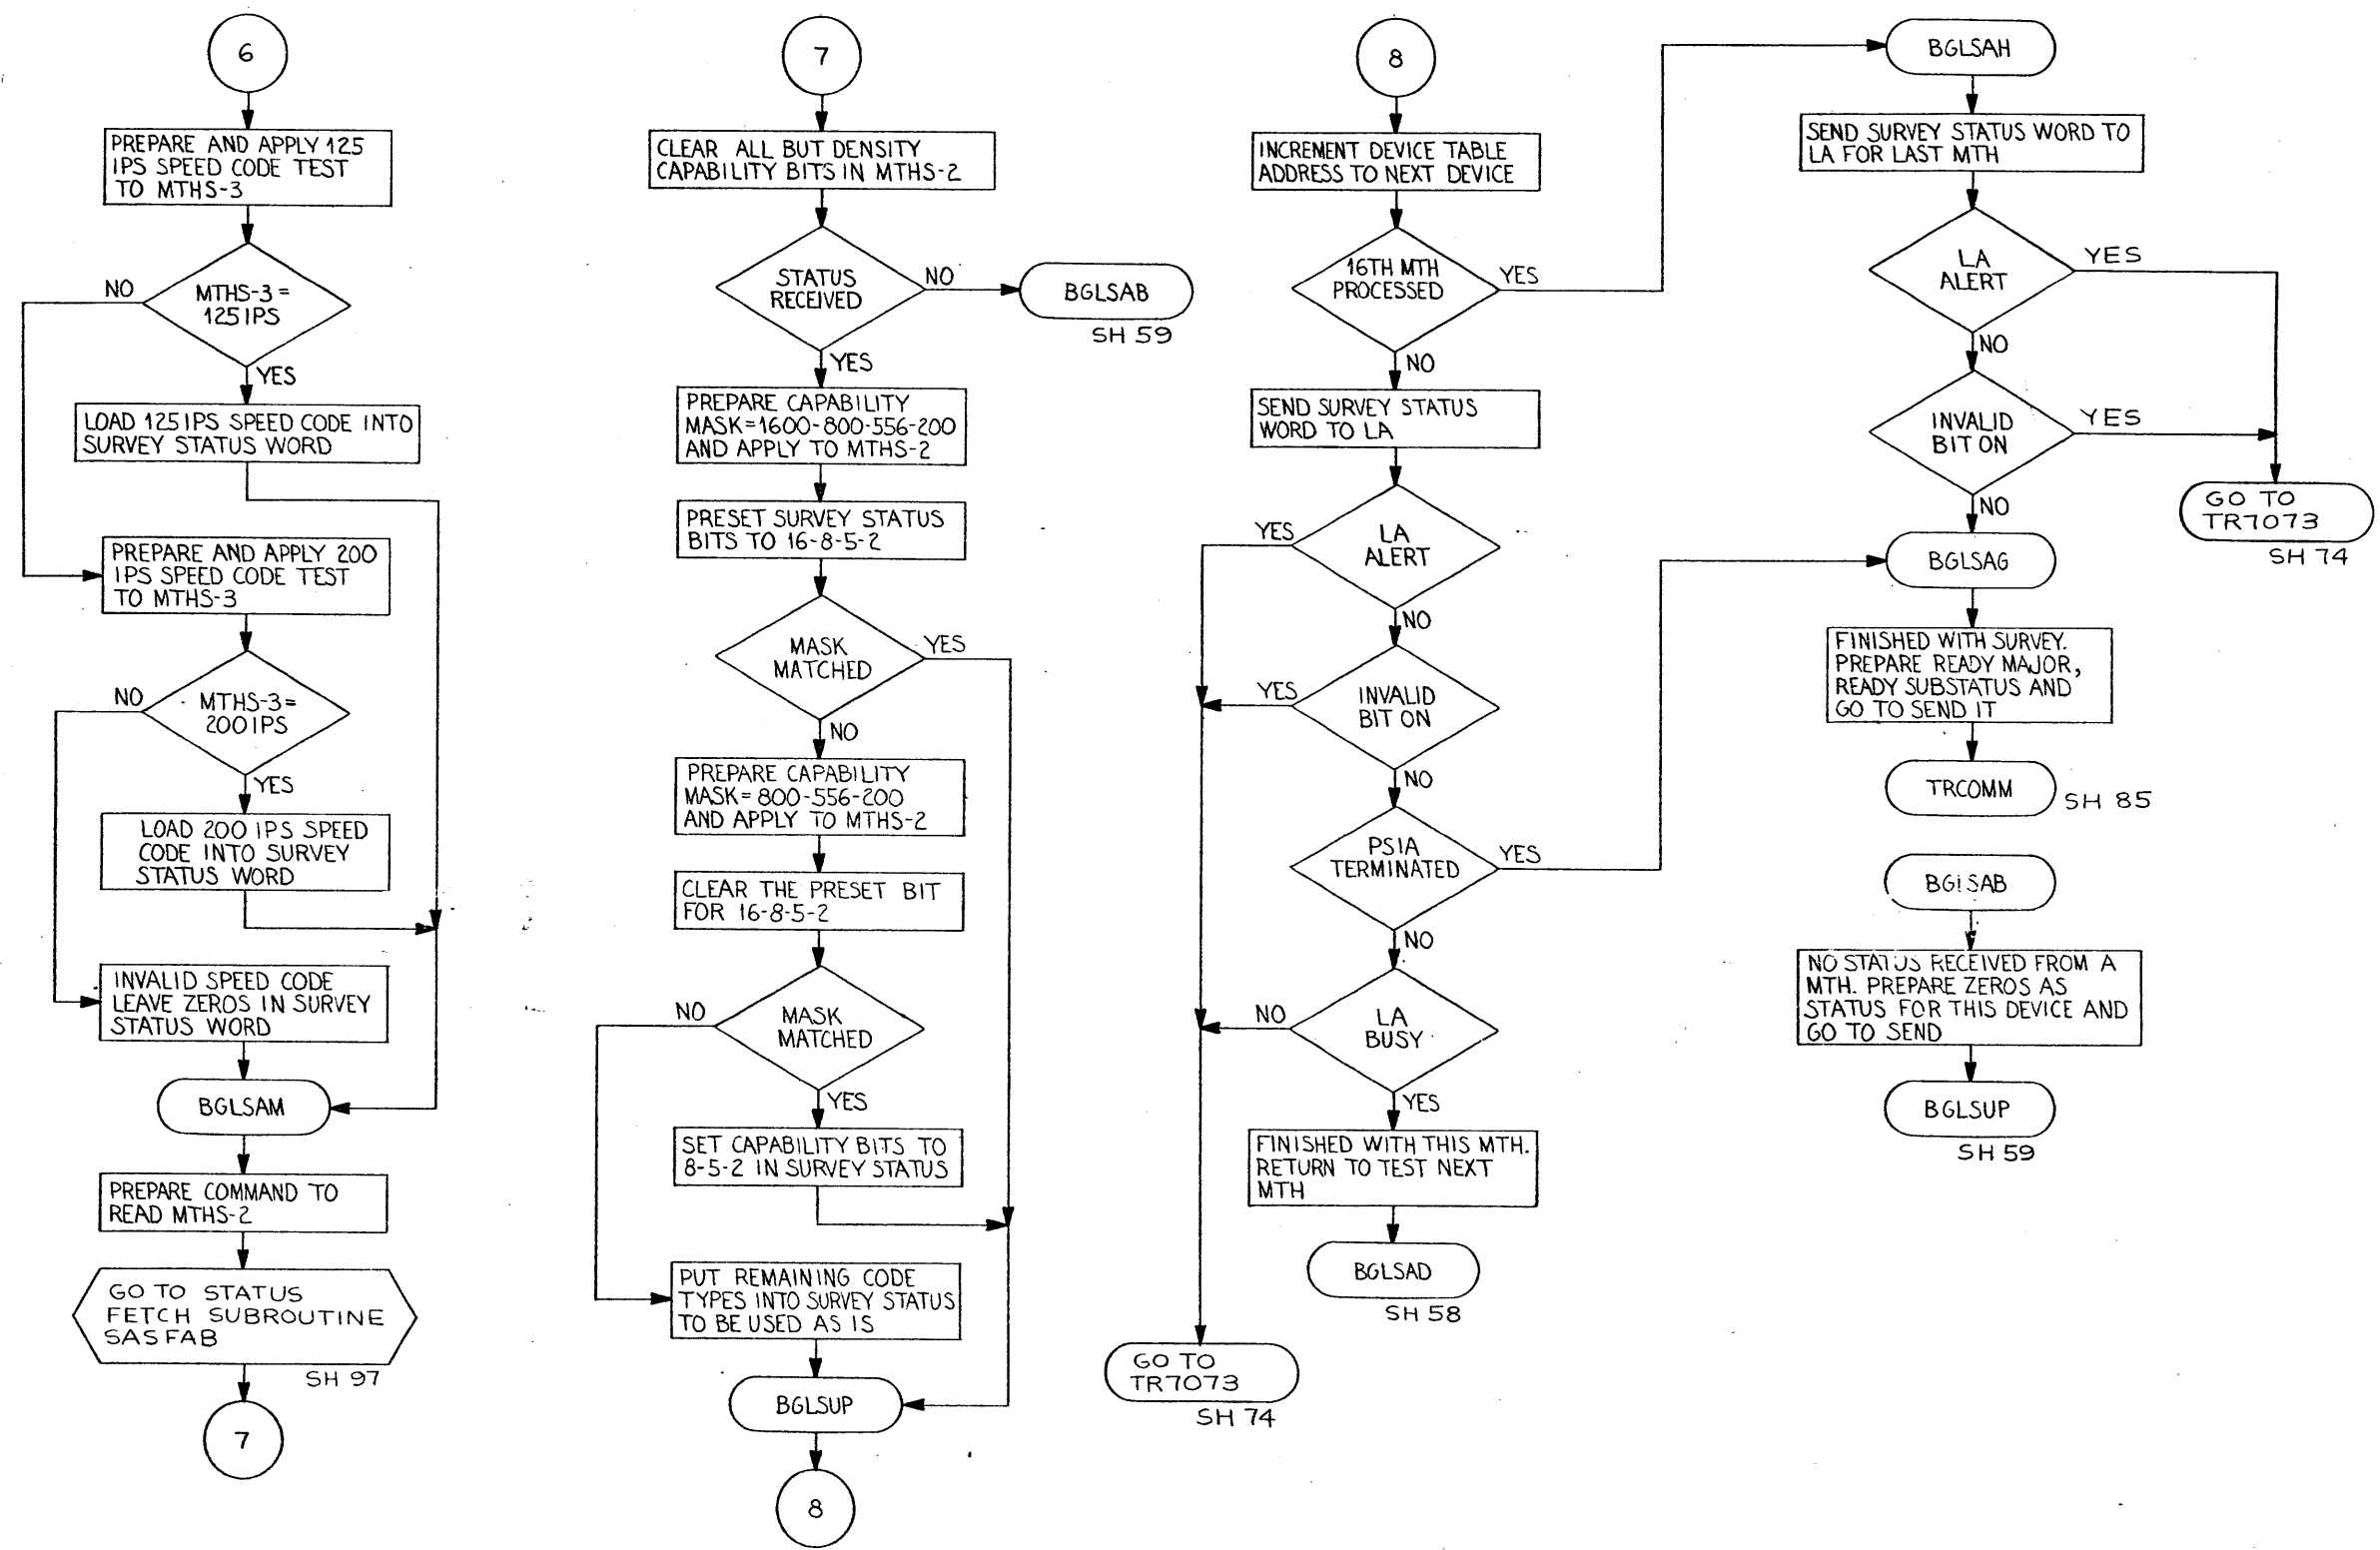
6

PREPARE AND APPLY 125 IPS SPEED CODE TEST TO MTHS-3

MTHS-3 = 125 IPS

NO

YES

LOAD 125 IPS SPEED CODE INTO SURVEY STATUS WORD

PREPARE AND APPLY 200 IPS SPEED CODE TEST TO MTHS-3

MTHS-3 = 200 IPS

NO

YES

LOAD 200 IPS SPEED CODE INTO SURVEY STATUS WORD

INVALID SPEED CODE LEAVE ZEROS IN SURVEY STATUS WORD

BGLSAM

PREPARE COMMAND TO READ MTHS-2

GO TO STATUS FETCH SUBROUTINE SASFAB

SH 97

7

7

CLEAR ALL BUT DENSITY CAPABILITY BITS IN MTHS-2

STATUS RECEIVED

NO

BGLSAB

SH 59

YES

PREPARE CAPABILITY MASK=1600-800-556-200 AND APPLY TO MTHS-2

PRESET SURVEY STATUS BITS TO 16-8-5-2

MASK MATCHED

YES

NO

PREPARE CAPABILITY MASK= 800-556-200 AND APPLY TO MTHS-2

CLEAR THE PRESET BIT FOR 16-8-5-2

MASK MATCHED

NO

YES

SET CAPABILITY BITS TO 8-5-2 IN SURVEY STATUS

PUT REMAINING CODE TYPES INTO SURVEY STATUS TO BE USED AS IS

BGLSUP

8

8

INCREMENT DEVICE TABLE ADDRESS TO NEXT DEVICE

16TH MTH PROCESSED

YES

NO

SEND SURVEY STATUS WORD TO LA

LA ALERT

YES

NO

INVALID BIT ON

YES

NO

PSIA TERMINATED

YES

NO

LA BUSY

NO

YES

FINISHED WITH THIS MTH. RETURN TO TEST NEXT MTH

BGLSAD

SH 58

GO TO TR7073

SH 74

BGLSAH

SEND SURVEY STATUS WORD TO LA FOR LAST MTH

LA ALERT

YES

NO

INVALID BIT ON

YES

NO

GO TO TR7073

SH 74

BGLSAG

FINISHED WITH SURVEY. PREPARE READY MAJOR, READY SUBSTATUS AND GO TO SEND IT

TRCOMM

SH 85

BGLSAB

NO STATUS RECEIVED FROM A MTH. PREPARE ZEROS AS STATUS FOR THIS DEVICE AND GO TO SEND

BGLSUP

SH 59